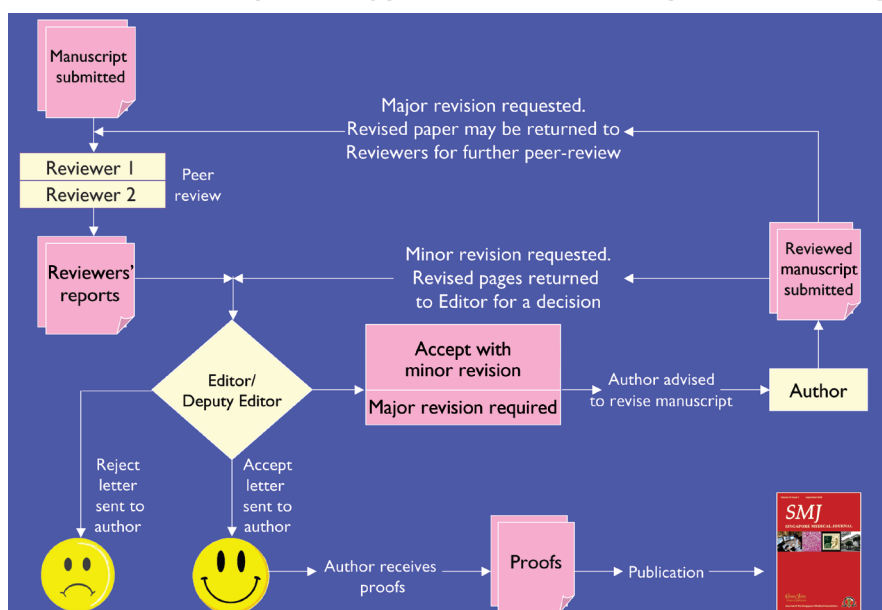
Manuscript submitted

Major revision requested. Revised paper may be returned to Reviewers for further peer-review

Reviewer 1
Reviewer 2

Peer review

Reviewers' reports

Minor revision requested. Revised pages returned to Editor for a decision

Reviewed manuscript submitted

Editor/ Deputy Editor

Accept with minor revision

Major revision required

Author advised to revise manuscript

Author

Reject letter sent to author

Accept letter sent to author

Author receives proofs

Proofs

Publication

SMJ
SINGAPORE MEDICAL JOURNAL